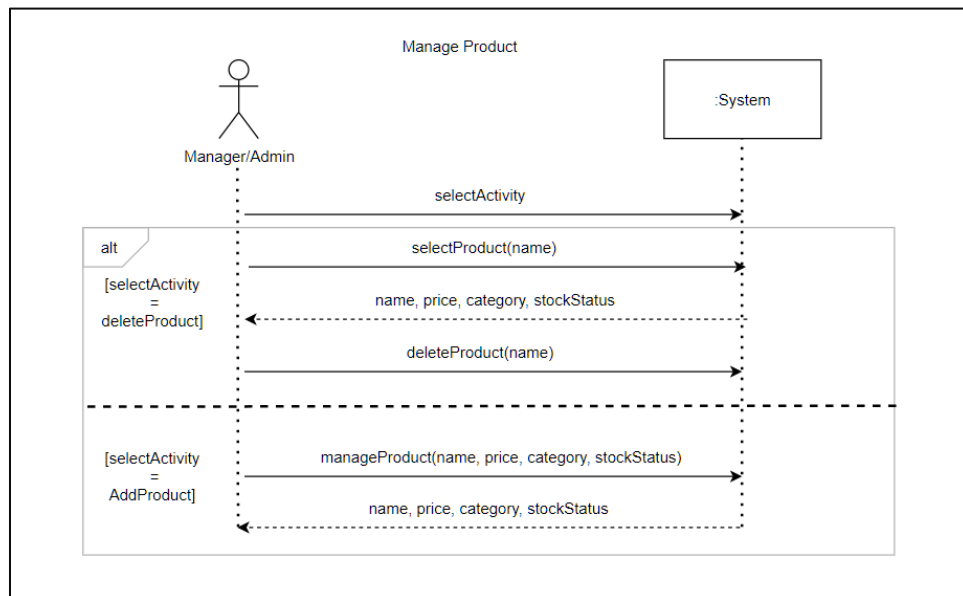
Manage Product

Manager/Admin

:System

selectActivity

alt

selectProduct(name)

[selectActivity = deleteProduct]

name, price, category, stockStatus

deleteProduct(name)

[selectActivity = AddProduct]

manageProduct(name, price, category, stockStatus)

name, price, category, stockStatus